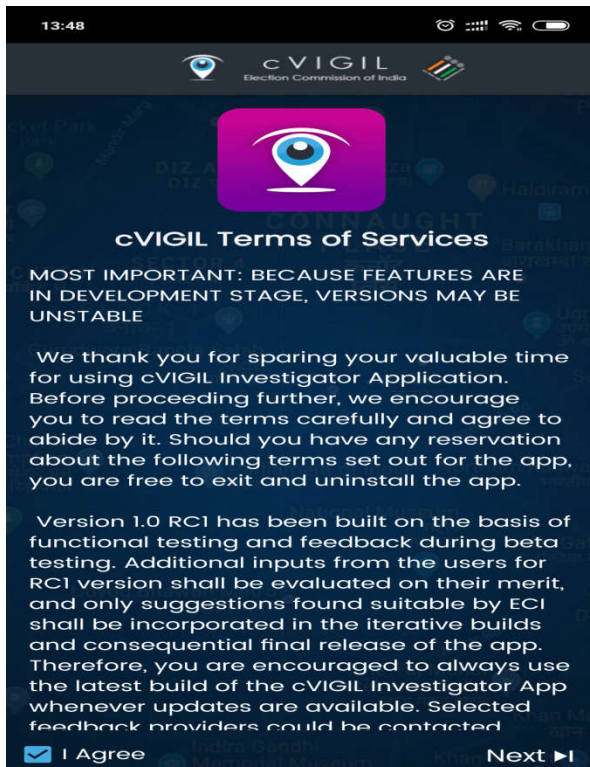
13:48

cVIGIL
Election Commission of India

cVIGIL Terms of Services

MOST IMPORTANT: BECAUSE FEATURES ARE IN DEVELOPMENT STAGE, VERSIONS MAY BE UNSTABLE

We thank you for sparing your valuable time for using cVIGIL Investigator Application. Before proceeding further, we encourage you to read the terms carefully and agree to abide by it. Should you have any reservation about the following terms set out for the app, you are free to exit and uninstall the app.

Version 1.0 RC1 has been built on the basis of functional testing and feedback during beta testing. Additional inputs from the users for RC1 version shall be evaluated on their merit, and only suggestions found suitable by ECI shall be incorporated in the iterative builds and consequential final release of the app. Therefore, you are encouraged to always use the latest build of the cVIGIL Investigator App whenever updates are available. Selected feedback providers could be contacted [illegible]

I Agree

Next ▶I